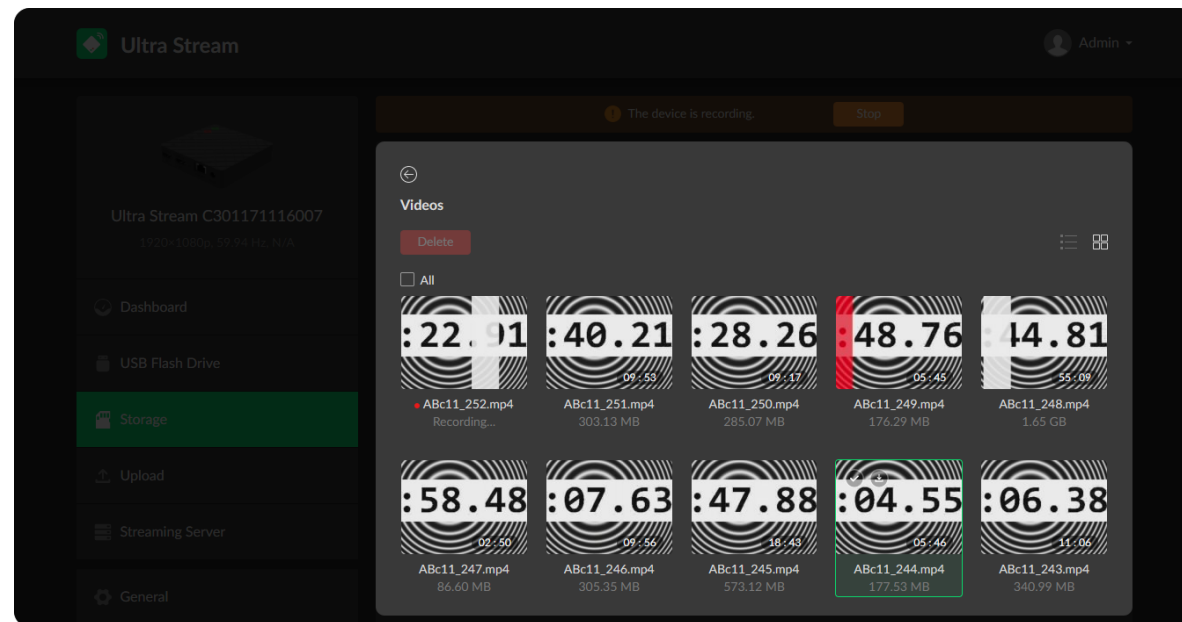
Ultra Stream

Admin

The device is recording. Stop

Ultra Stream C301171116007

1920x1080p, 59.94 Hz, N/A

Dashboard

USB Flash Drive

Storage

Upload

Streaming Server

General

Videos

Delete

All

:22.91

ABc11_252.mp4
Recording...

:40.21
09:53
ABc11_251.mp4
303.13 MB

:28.26
09:17
ABc11_250.mp4
285.07 MB

:48.76
05:45
ABc11_249.mp4
176.29 MB

44.81
55:09
ABc11_248.mp4
1.65 GB

:58.48
02:50
ABc11_247.mp4
86.60 MB

:07.63
09:56
ABc11_246.mp4
305.35 MB

:47.88
18:43
ABc11_245.mp4
573.12 MB

:04.55
05:46
ABc11_244.mp4
177.53 MB

:06.38
11:06
ABc11_243.mp4
340.99 MB